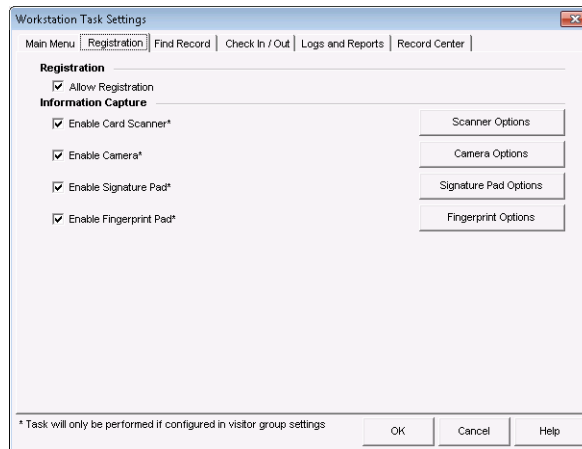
Workstation Task Settings

Main Menu | Registration | Find Record | Check In / Out | Logs and Reports | Record Center

Registration

Allow Registration

Information Capture

Enable Card Scanner*

Scanner Options

Enable Camera*

Camera Options

Enable Signature Pad*

Signature Pad Options

Enable Fingerprint Pad*

Fingerprint Options

* Task will only be performed if configured in visitor group settings

OK

Cancel

Help